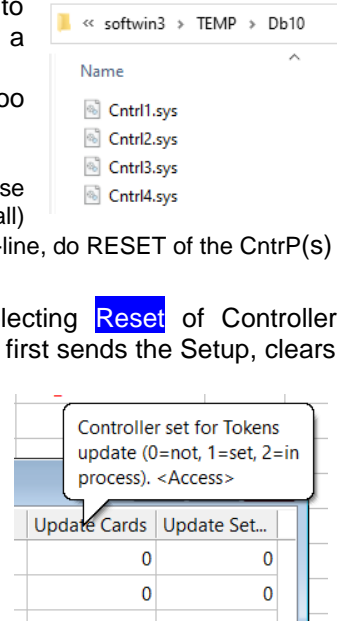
to
a

oo

se
all)

« softwin3 › TEMP › Db10

Name

Cntrl1.sys
Cntrl2.sys
Cntrl3.sys
Cntrl4.sys

-line, do RESET of the CntrP(s)

lecting Reset of Controller
first sends the Setup, clears

Controller set for Tokens update (0=not, 1=set, 2=in process). <Access>

| Update Cards | Update Set... |
|---|---|
| 0 | 0 |
| 0 | 0 |